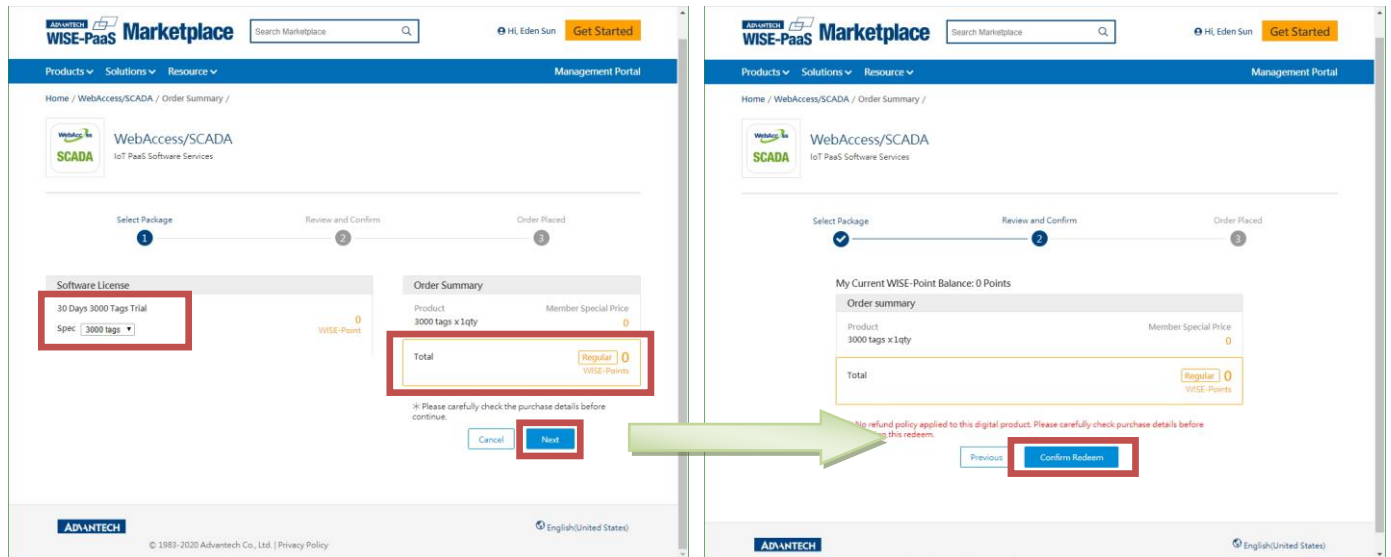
ADVANTECH WISE-PaaS Marketplace

Search Marketplace

Hi, Eden Sun

Get Started

Products ▾ Solutions ▾ Resource ▾

Management Portal

Home / WebAccess/SCADA / Order Summary /

WebAccess SCADA

WebAccess/SCADA

IoT PaaS Software Services

Select Package 1

Review and Confirm 2

Order Placed 3

Software License

30 Days 3000 Tags Trial

Spec 3000 tags ▾

0 WISE-Point

Order Summary

Product

Member Special Price

3000 tags x 1qty

0

Total

Regular 0 WISE-Points

※ Please carefully check the purchase details before continue.

Cancel

Next

ADVANTECH

© 1983-2020 Advantech Co., Ltd. | Privacy Policy

English(United States)

ADVANTECH WISE-PaaS Marketplace

Search Marketplace

Hi, Eden Sun

Get Started

Products ▾ Solutions ▾ Resource ▾

Management Portal

Home / WebAccess/SCADA / Order Summary /

WebAccess SCADA

WebAccess/SCADA

IoT PaaS Software Services

Select Package

Review and Confirm 2

Order Placed 3

My Current WISE-Point Balance: 0 Points

Order summary

Product

Member Special Price

3000 tags x 1qty

0

Total

Regular 0 WISE-Points

No refund policy applied to this digital product. Please carefully check purchase details before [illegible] this redeem.

Previous

Confirm Redeem

ADVANTECH

English(United States)